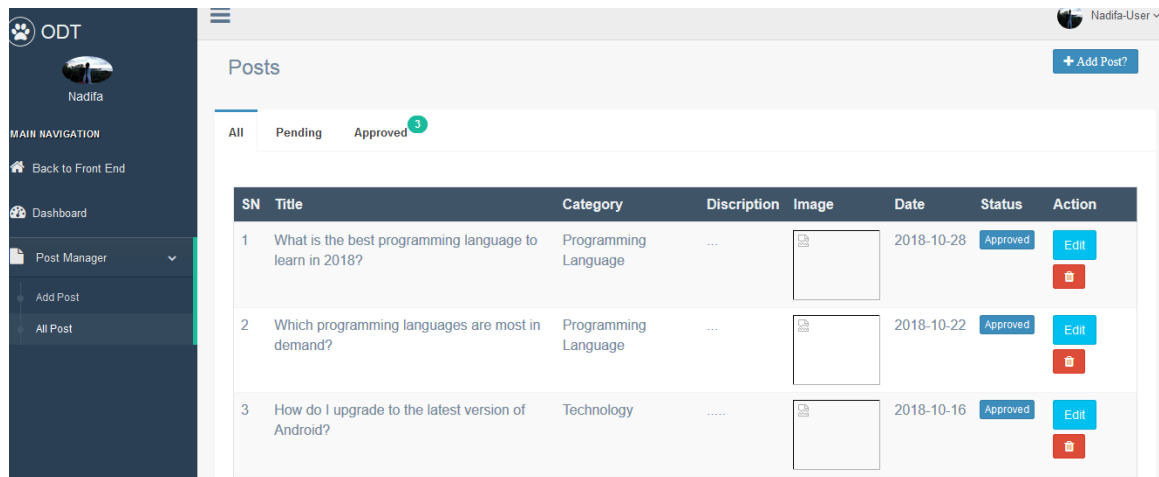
ODT

Nadifa

MAIN NAVIGATION

Back to Front End

Dashboard

Post Manager

Add Post

All Post

Nadifa-User

Posts

+ Add Post?

All | Pending | Approved 3

| SN | Title | Category | Discription | Image | Date | Status | Action |
|---|---|---|---|---|---|---|---|
| 1 | What is the best programming language to learn in 2018? | Programming Language | ... | | 2018-10-28 | Approved | Edit |
| 2 | Which programming languages are most in demand? | Programming Language | ... | | 2018-10-22 | Approved | Edit |
| 3 | How do I upgrade to the latest version of Android? | Technology | ..... | | 2018-10-16 | Approved | Edit |